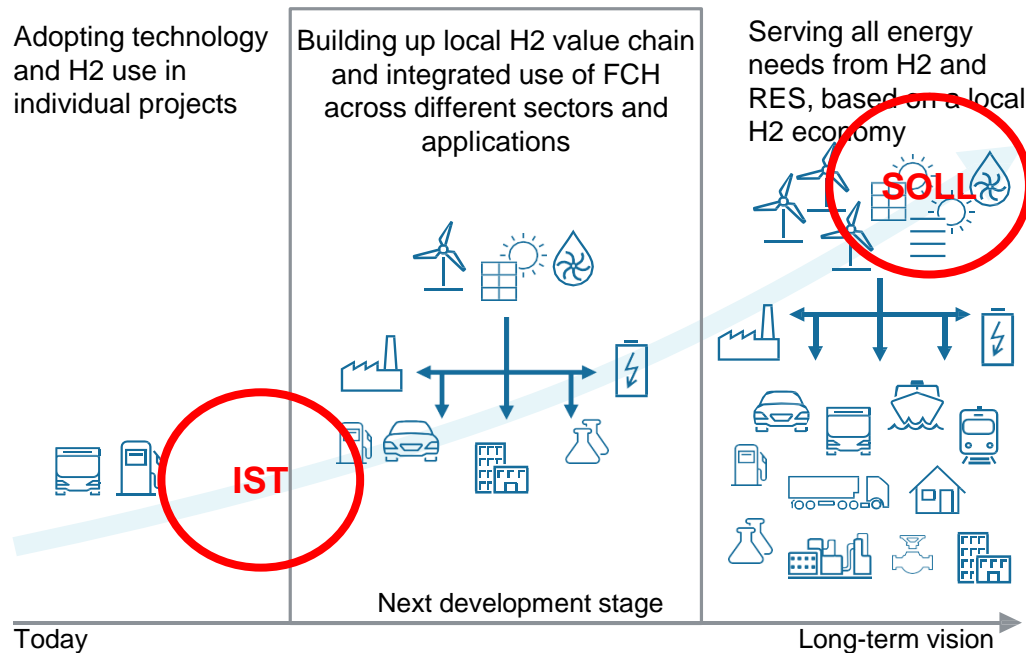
Adopting technology and H2 use in individual projects

Building up local H2 value chain and integrated use of FCH across different sectors and applications

Serving all energy needs from H2 and RES, based on a local H2 economy

SOLL

IST

Next development stage

Today

Long-term vision